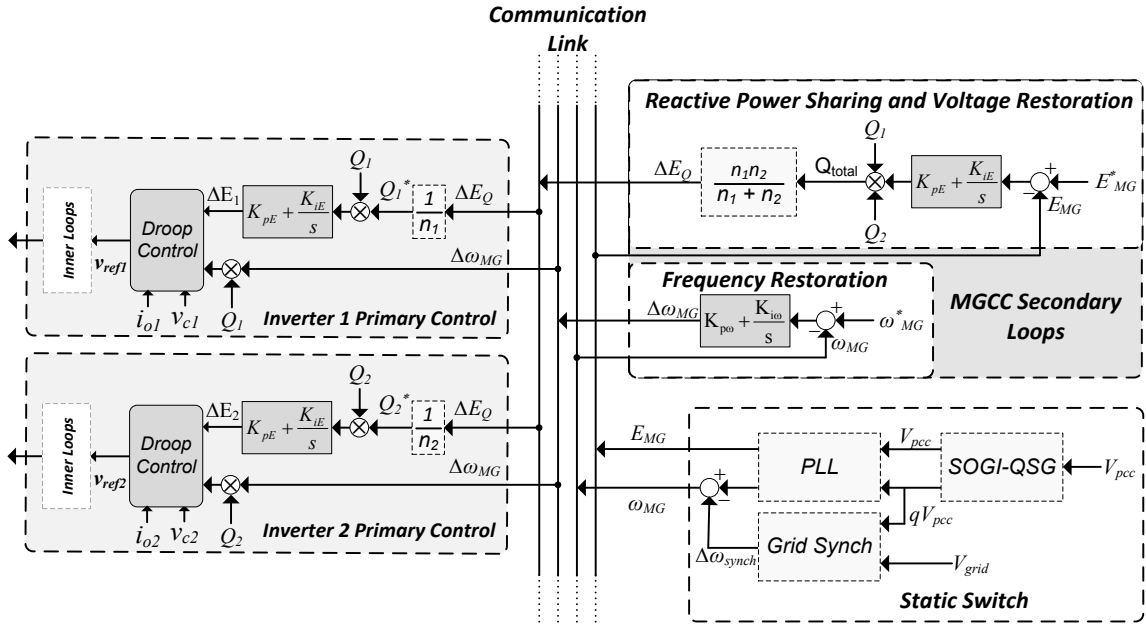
Communication Link

Reactive Power Sharing and Voltage Restoration

$\Delta E_Q$

$\frac{n_1 n_2}{n_1 + n_2}$

$Q_1$

$Q_{total}$

$Q_2$

$K_{pE} + \frac{K_{iE}}{s}$

+

$E^*_{MG}$

$E_{MG}$

Inner Loops

Droop Control

$v_{ref1}$

$\Delta E_1$

$K_{pE} + \frac{K_{iE}}{s}$

$Q_1$

$Q_1^*$

$\frac{1}{n_1}$

$\Delta E_Q$

$\Delta\omega_{MG}$

$i_{o1}$ $v_{c1}$ $Q_1$

Inverter 1 Primary Control

Frequency Restoration

$\Delta\omega_{MG}$

$K_{p\omega} + \frac{K_{i\omega}}{s}$

+

$\omega^*_{MG}$

$\omega_{MG}$

MGCC Secondary Loops

Inner Loops

Droop Control

$v_{ref2}$

$\Delta E_2$

$K_{pE} + \frac{K_{iE}}{s}$

$Q_2$

$Q_2^*$

$\frac{1}{n_2}$

$\Delta E_Q$

$\Delta\omega_{MG}$

$i_{o2}$ $v_{c2}$ $Q_2$

Inverter 2 Primary Control

$E_{MG}$

$\omega_{MG}$

PLL

$V_{pcc}$

SOGI-QSG

$V_{pcc}$

$qV_{pcc}$

+

Grid Synch

$\Delta\omega_{synch}$

$V_{grid}$

Static Switch